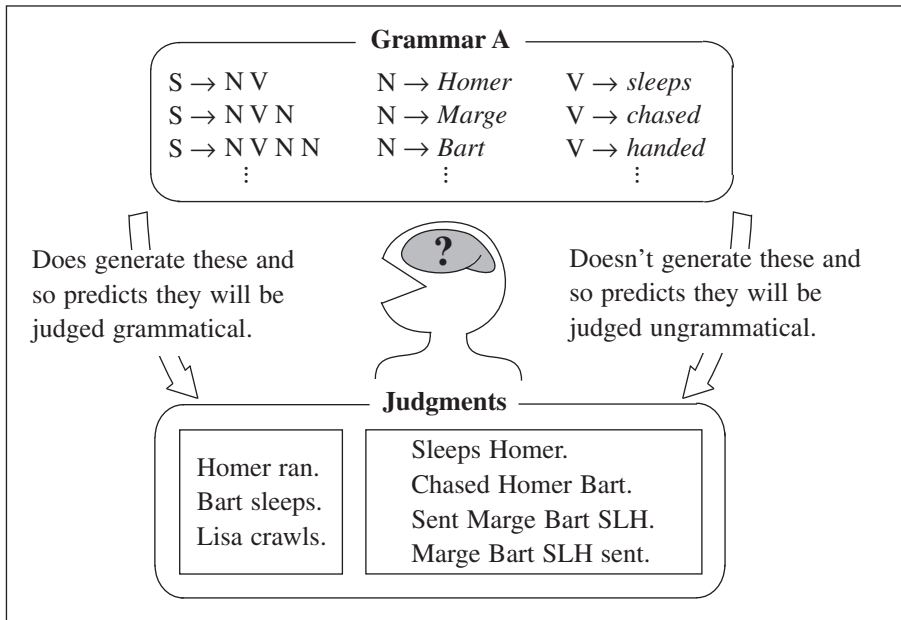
Grammar A

| | | |
|---|---|---|
| S $\rightarrow$ N V | N $\rightarrow$ *Homer* | V $\rightarrow$ *sleeps* |
| S $\rightarrow$ N V N | N $\rightarrow$ *Marge* | V $\rightarrow$ *chased* |
| S $\rightarrow$ N V N N | N $\rightarrow$ *Bart* | V $\rightarrow$ *handed* |
| $\vdots$ | $\vdots$ | $\vdots$ |

Does generate these and so predicts they will be judged grammatical.

?

Doesn't generate these and so predicts they will be judged ungrammatical.

Judgments

Homer ran.
Bart sleeps.
Lisa crawls.

Sleeps Homer.
Chased Homer Bart.
Sent Marge Bart SLH.
Marge Bart SLH sent.